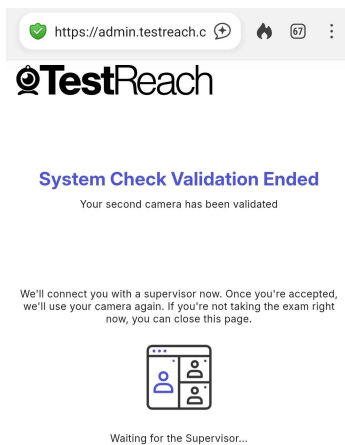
https://admin.testreach.c

67

TestReach

System Check Validation Ended

Your second camera has been validated

We'll connect you with a supervisor now. Once you're accepted, we'll use your camera again. If you're not taking the exam right now, you can close this page.

Waiting for the Supervisor...